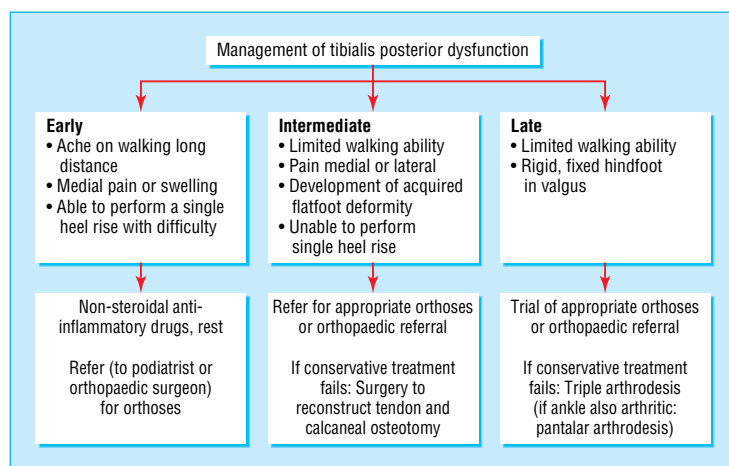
Management of tibialis posterior dysfunction

**Early**
- Ache on walking long distance
- Medial pain or swelling
- Able to perform a single heel rise with difficulty

**Intermediate**
- Limited walking ability
- Pain medial or lateral
- Development of acquired flatfoot deformity
- Unable to perform single heel rise

**Late**
- Limited walking ability
- Rigid, fixed hindfoot in valgus

Non-steroidal anti-inflammatory drugs, rest

Refer (to podiatrist or orthopaedic surgeon) for orthoses

Refer for appropriate orthoses or orthopaedic referral

If conservative treatment fails: Surgery to reconstruct tendon and calcaneal osteotomy

Trial of appropriate orthoses or orthopaedic referral

If conservative treatment fails: Triple arthrodesis (if ankle also arthritic: pantalar arthrodesis)